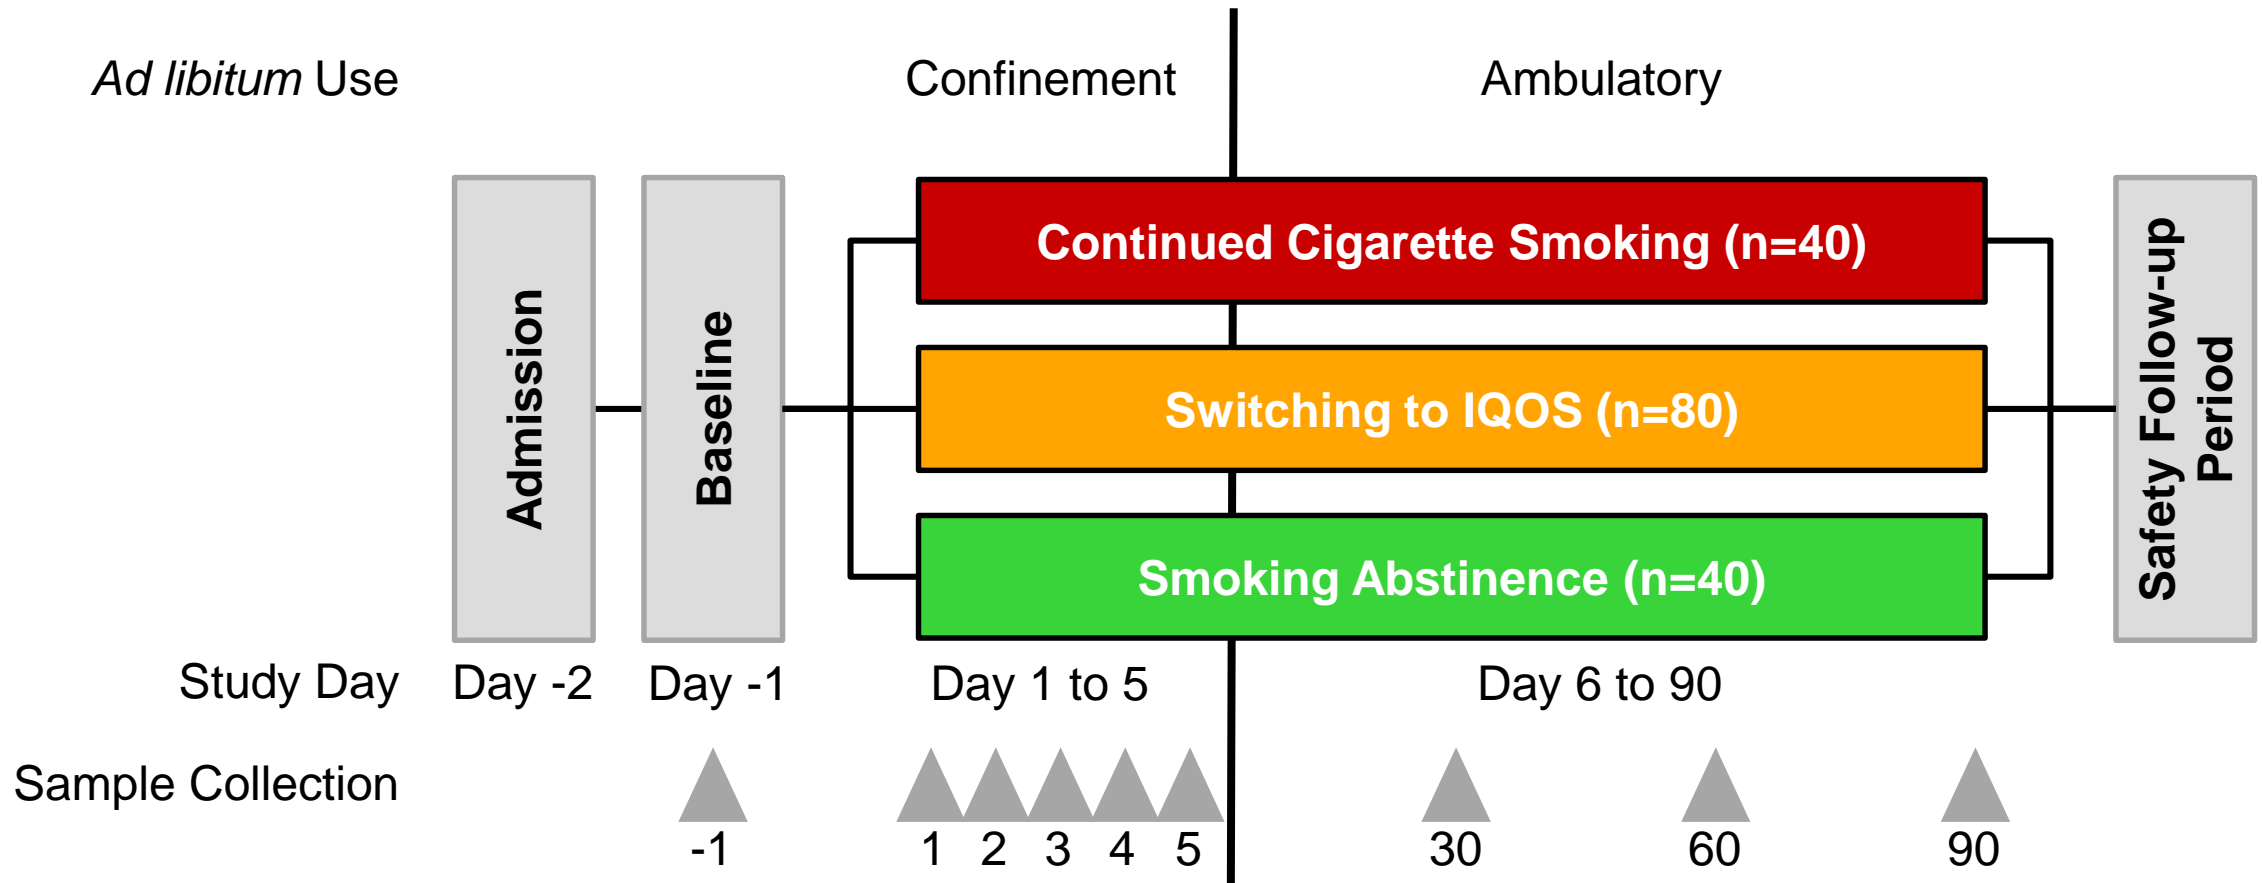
*Ad libitum* Use

Confinement

Ambulatory

Admission

Baseline

Continued Cigarette Smoking (n=40)

Switching to IQOS (n=80)

Smoking Abstinence (n=40)

Safety Follow-up Period

Study Day

Day -2

Day -1

Day 1 to 5

Day 6 to 90

Sample Collection

-1

1 2 3 4 5

30

60

90